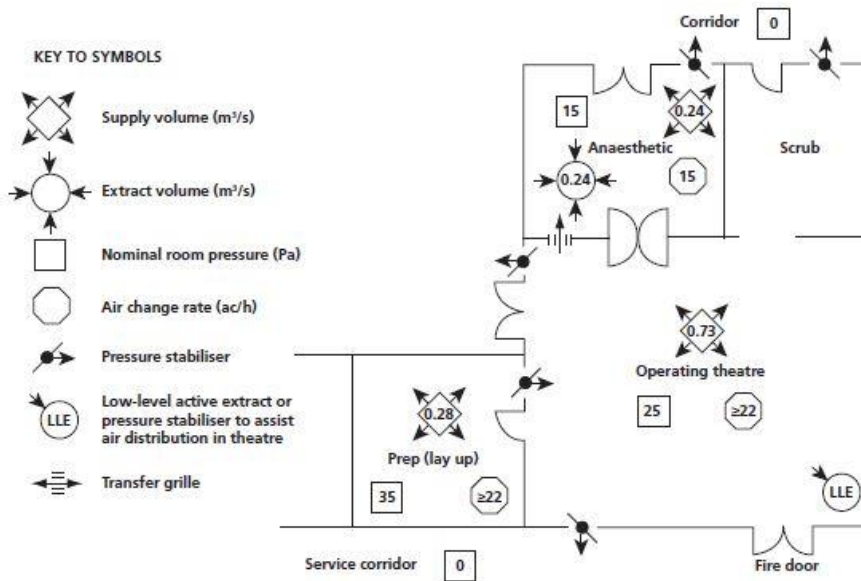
KEY TO SYMBOLS

Supply volume (m³/s)

Extract volume (m³/s)

Nominal room pressure (Pa)

Air change rate (ac/h)

Pressure stabiliser

LLE

Low-level active extract or pressure stabiliser to assist air distribution in theatre

Transfer grille

Corridor
0

15

0.24

Anaesthetic

0.24

15

Scrub

0.73

Operating theatre

25

≥22

0.28

Prep (lay up)

35

≥22

LLE

Service corridor
0

Fire door